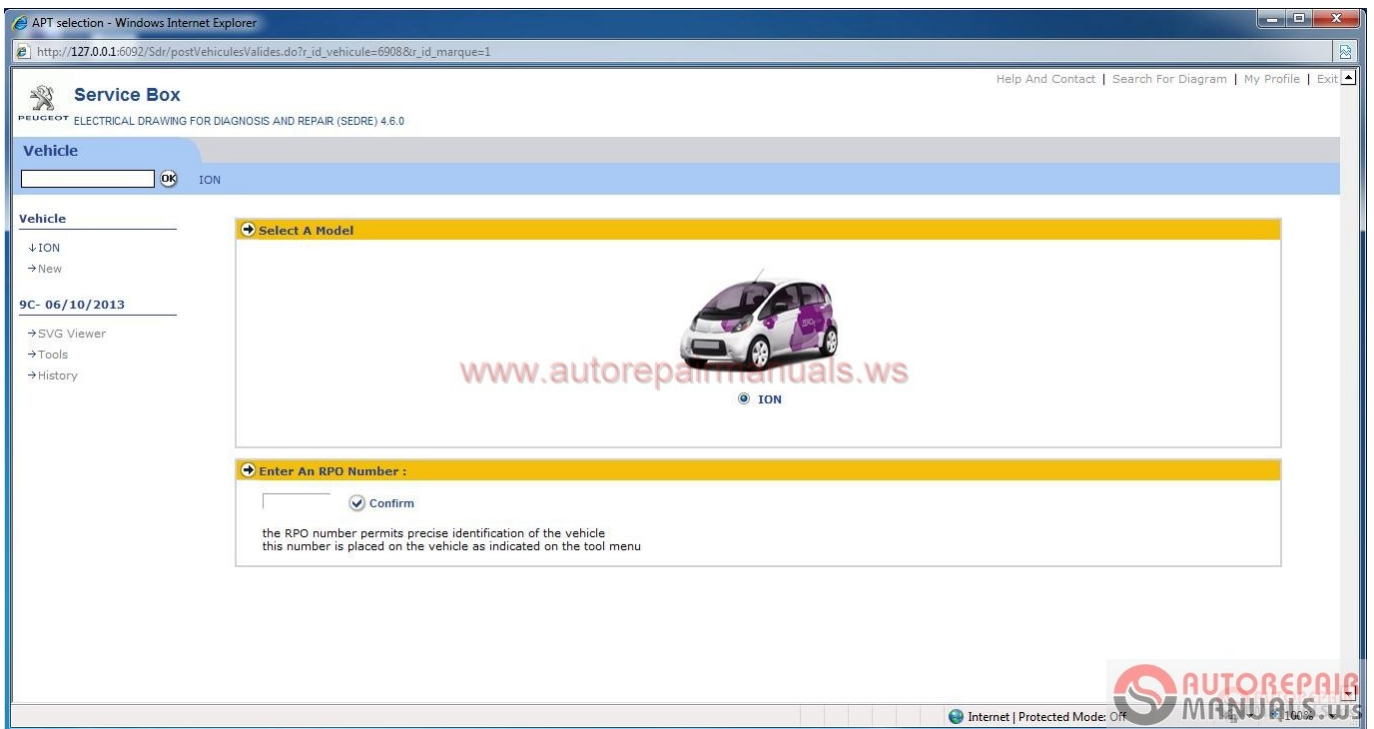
APT selection - Windows Internet Explorer

http://127.0.0.1:6092/Sdr/postVehiculesValides.do?r_id_vehicule=6908&r_id_marque=1

Help And Contact | Search For Diagram | My Profile | Exit

PEUGEOT Service Box
ELECTRICAL DRAWING FOR DIAGNOSIS AND REPAIR (SEDRE) 4.6.0

Vehicle

OK ION

Vehicle
↓ION
→New

9C- 06/10/2013
→SVG Viewer
→Tools
→History

Select A Model

www.autorepairmanuals.ws

ION

Enter An RPO Number :

Confirm

the RPO number permits precise identification of the vehicle
this number is placed on the vehicle as indicated on the tool menu

Internet | Protected Mode: Off

100%

AUTOREPAIR MANUALS.WS